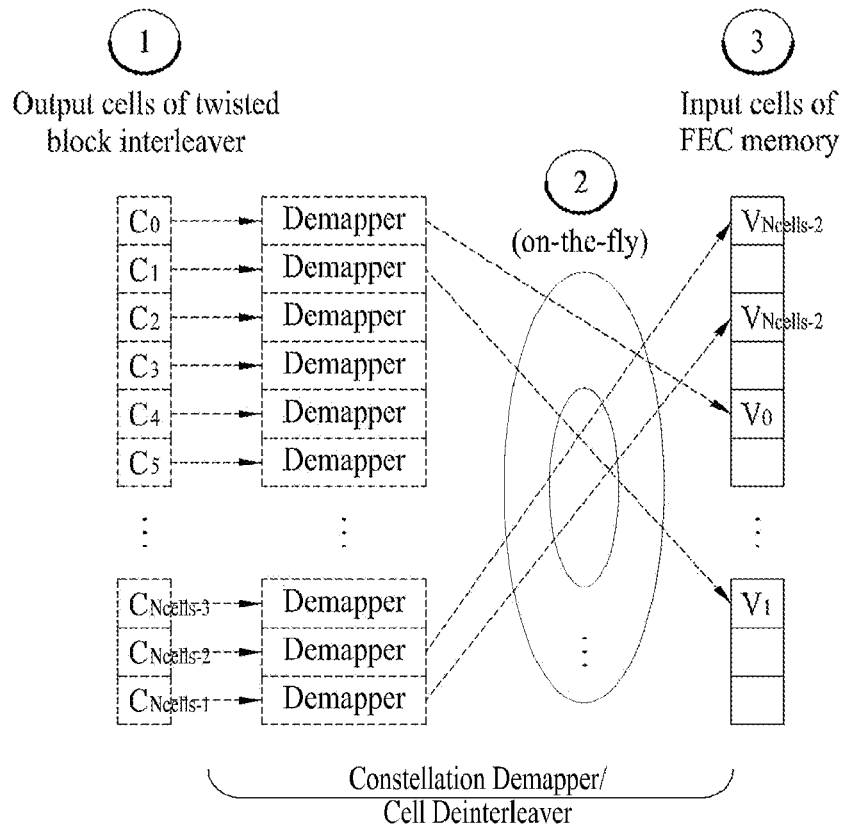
1

Output cells of twisted block interleaver

3

Input cells of FEC memory

2

(on-the-fly)

$C_0$ Demapper
$C_1$ Demapper
$C_2$ Demapper
$C_3$ Demapper
$C_4$ Demapper
$C_5$ Demapper
⋮ ⋮
$C_{Ncells-3}$ Demapper
$C_{Ncells-2}$ Demapper
$C_{Ncells-1}$ Demapper

$V_{Ncells-2}$
$V_{Ncells-2}$
$V_0$
⋮
$V_1$

⋮

Constellation Demapper/
Cell Deinterleaver